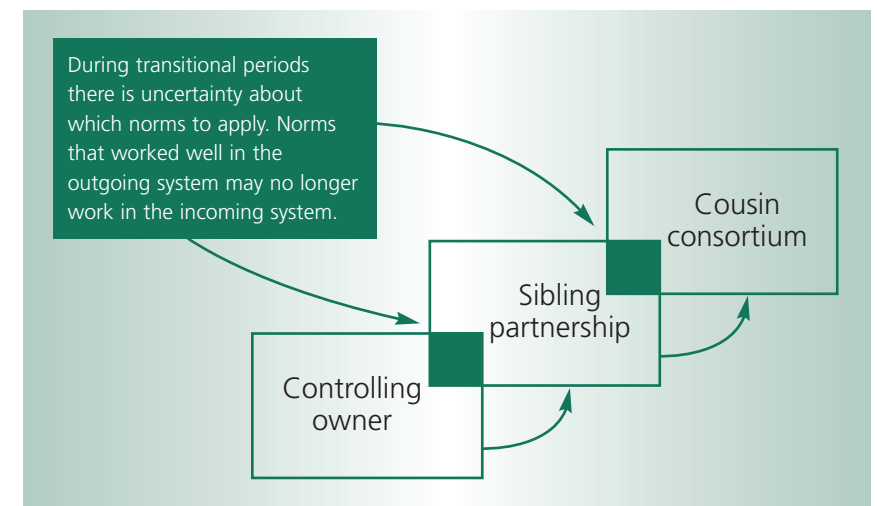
During transitional periods there is uncertainty about which norms to apply. Norms that worked well in the outgoing system may no longer work in the incoming system.

Cousin consortium

Sibling partnership

Controlling owner